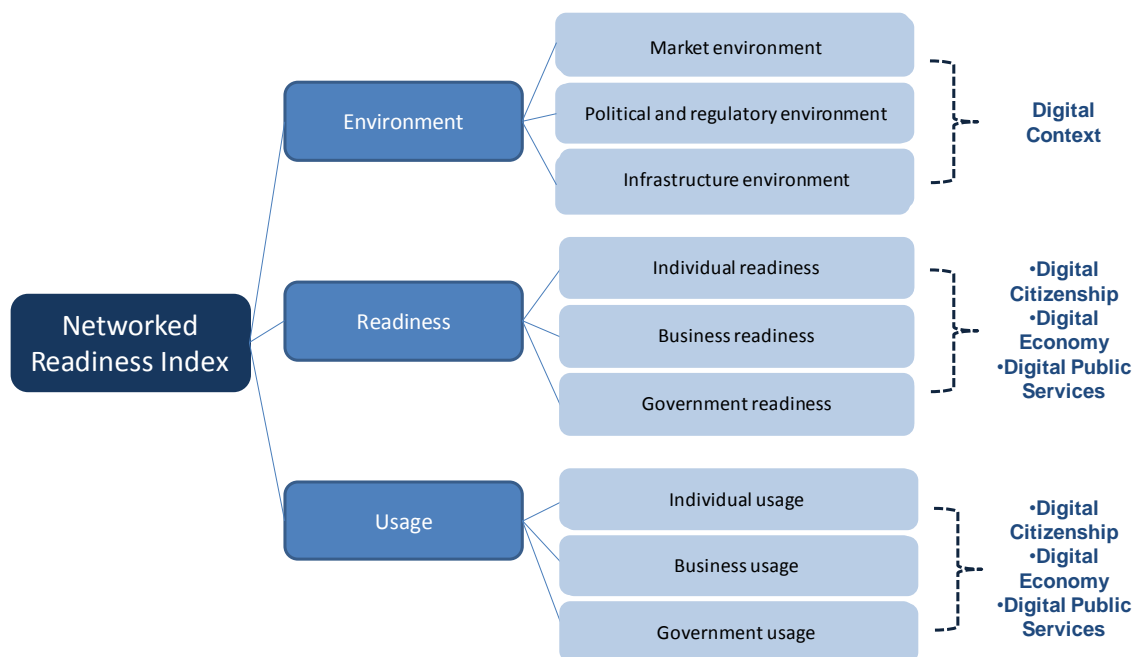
Networked Readiness Index

Environment

Market environment

Political and regulatory environment

Infrastructure environment

Digital Context

Readiness

Individual readiness

Business readiness

Government readiness

•Digital Citizenship
•Digital Economy
•Digital Public Services

Usage

Individual usage

Business usage

Government usage

•Digital Citizenship
•Digital Economy
•Digital Public Services